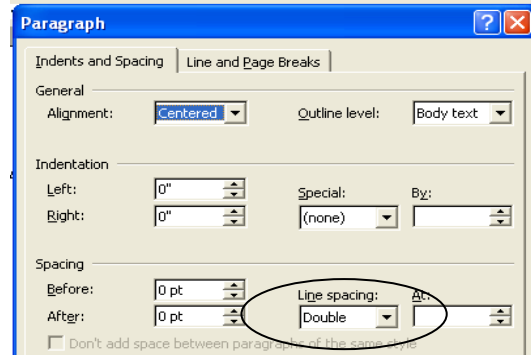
Paragraph

Indents and Spacing | Line and Page Breaks

General

Alignment: Centered

Outline level: Body text

Indentation

Left: 0"

Right: 0"

Special: (none)

By:

Spacing

Before: 0 pt

After: 0 pt

Line spacing: Double

At:

Don't add space between paragraphs of the same style